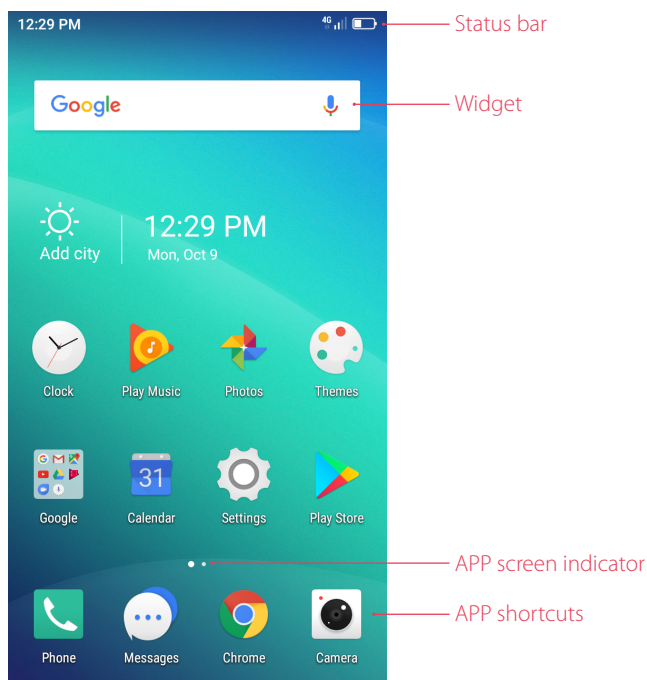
12:29 PM
4G

Status bar

Google

Widget

Add city

12:29 PM
Mon, Oct 9

Clock
Play Music
Photos
Themes

31

Google
Calendar
Settings
Play Store

APP screen indicator

APP shortcuts

Phone
Messages
Chrome
Camera